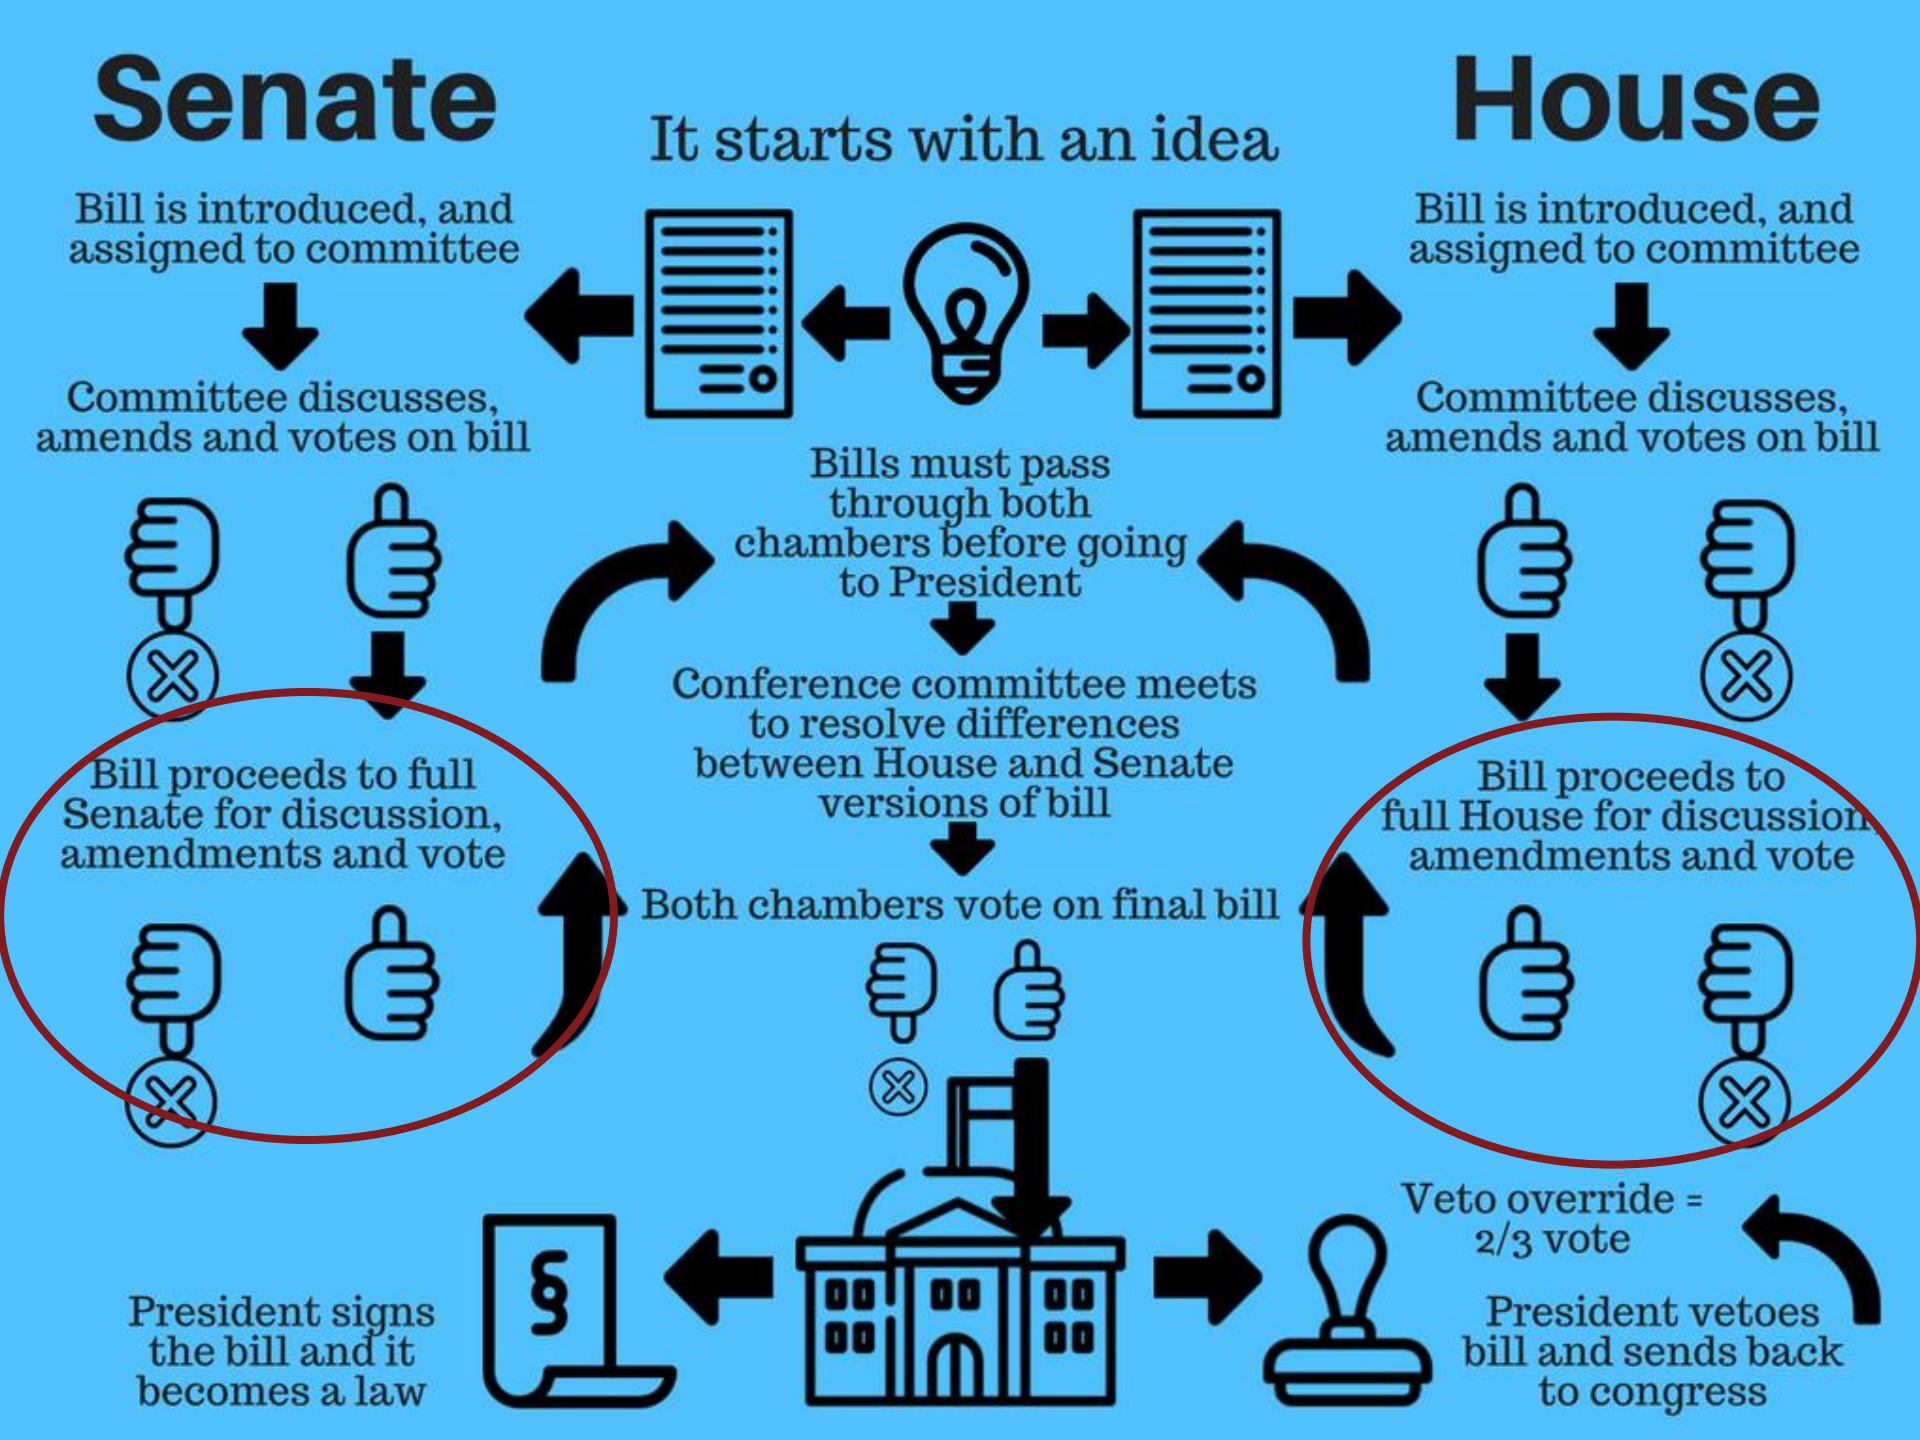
Senate

It starts with an idea

House

Bill is introduced, and assigned to committee

Committee discusses, amends and votes on bill

Bill proceeds to full Senate for discussion, amendments and vote

Bill is introduced, and assigned to committee

Committee discusses, amends and votes on bill

Bill proceeds to full House for discussion, amendments and vote

Bills must pass through both chambers before going to President

Conference committee meets to resolve differences between House and Senate versions of bill

Both chambers vote on final bill

§

President signs the bill and it becomes a law

Veto override = 2/3 vote

President vetoes bill and sends back to congress